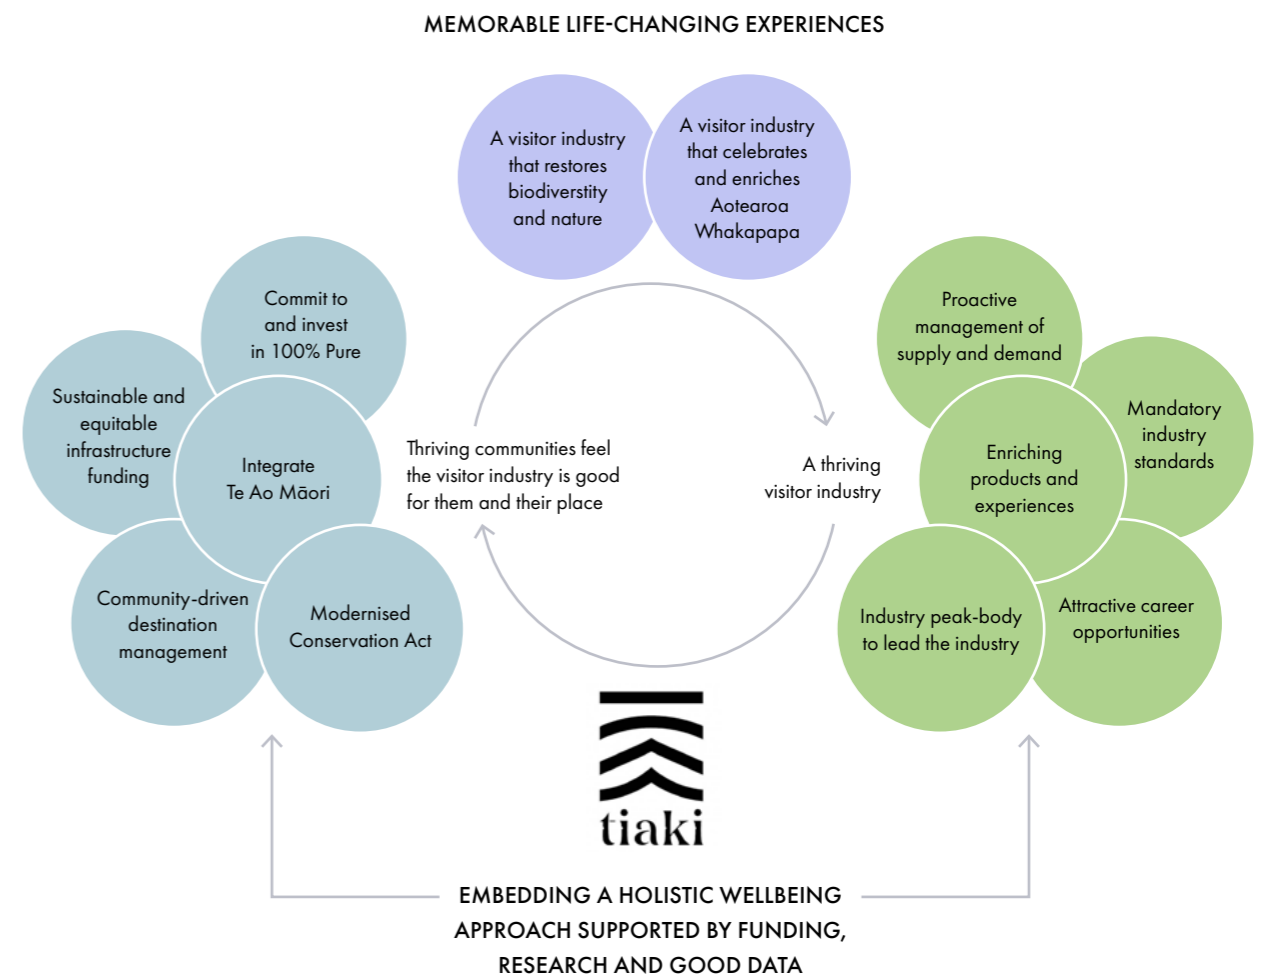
MEMORABLE LIFE-CHANGING EXPERIENCES

A visitor industry that restores biodiverstity and nature

A visitor industry that celebrates and enriches Aotearoa Whakapapa

Commit to and invest in 100% Pure

Sustainable and equitable infrastructure funding

Integrate Te Ao Māori

Community-driven destination management

Modernised Conservation Act

Thriving communities feel the visitor industry is good for them and their place

A thriving visitor industry

Proactive management of supply and demand

Mandatory industry standards

Enriching products and experiences

Industry peak-body to lead the industry

Attractive career opportunities

tiaki

EMBEDDING A HOLISTIC WELLBEING APPROACH SUPPORTED BY FUNDING, RESEARCH AND GOOD DATA